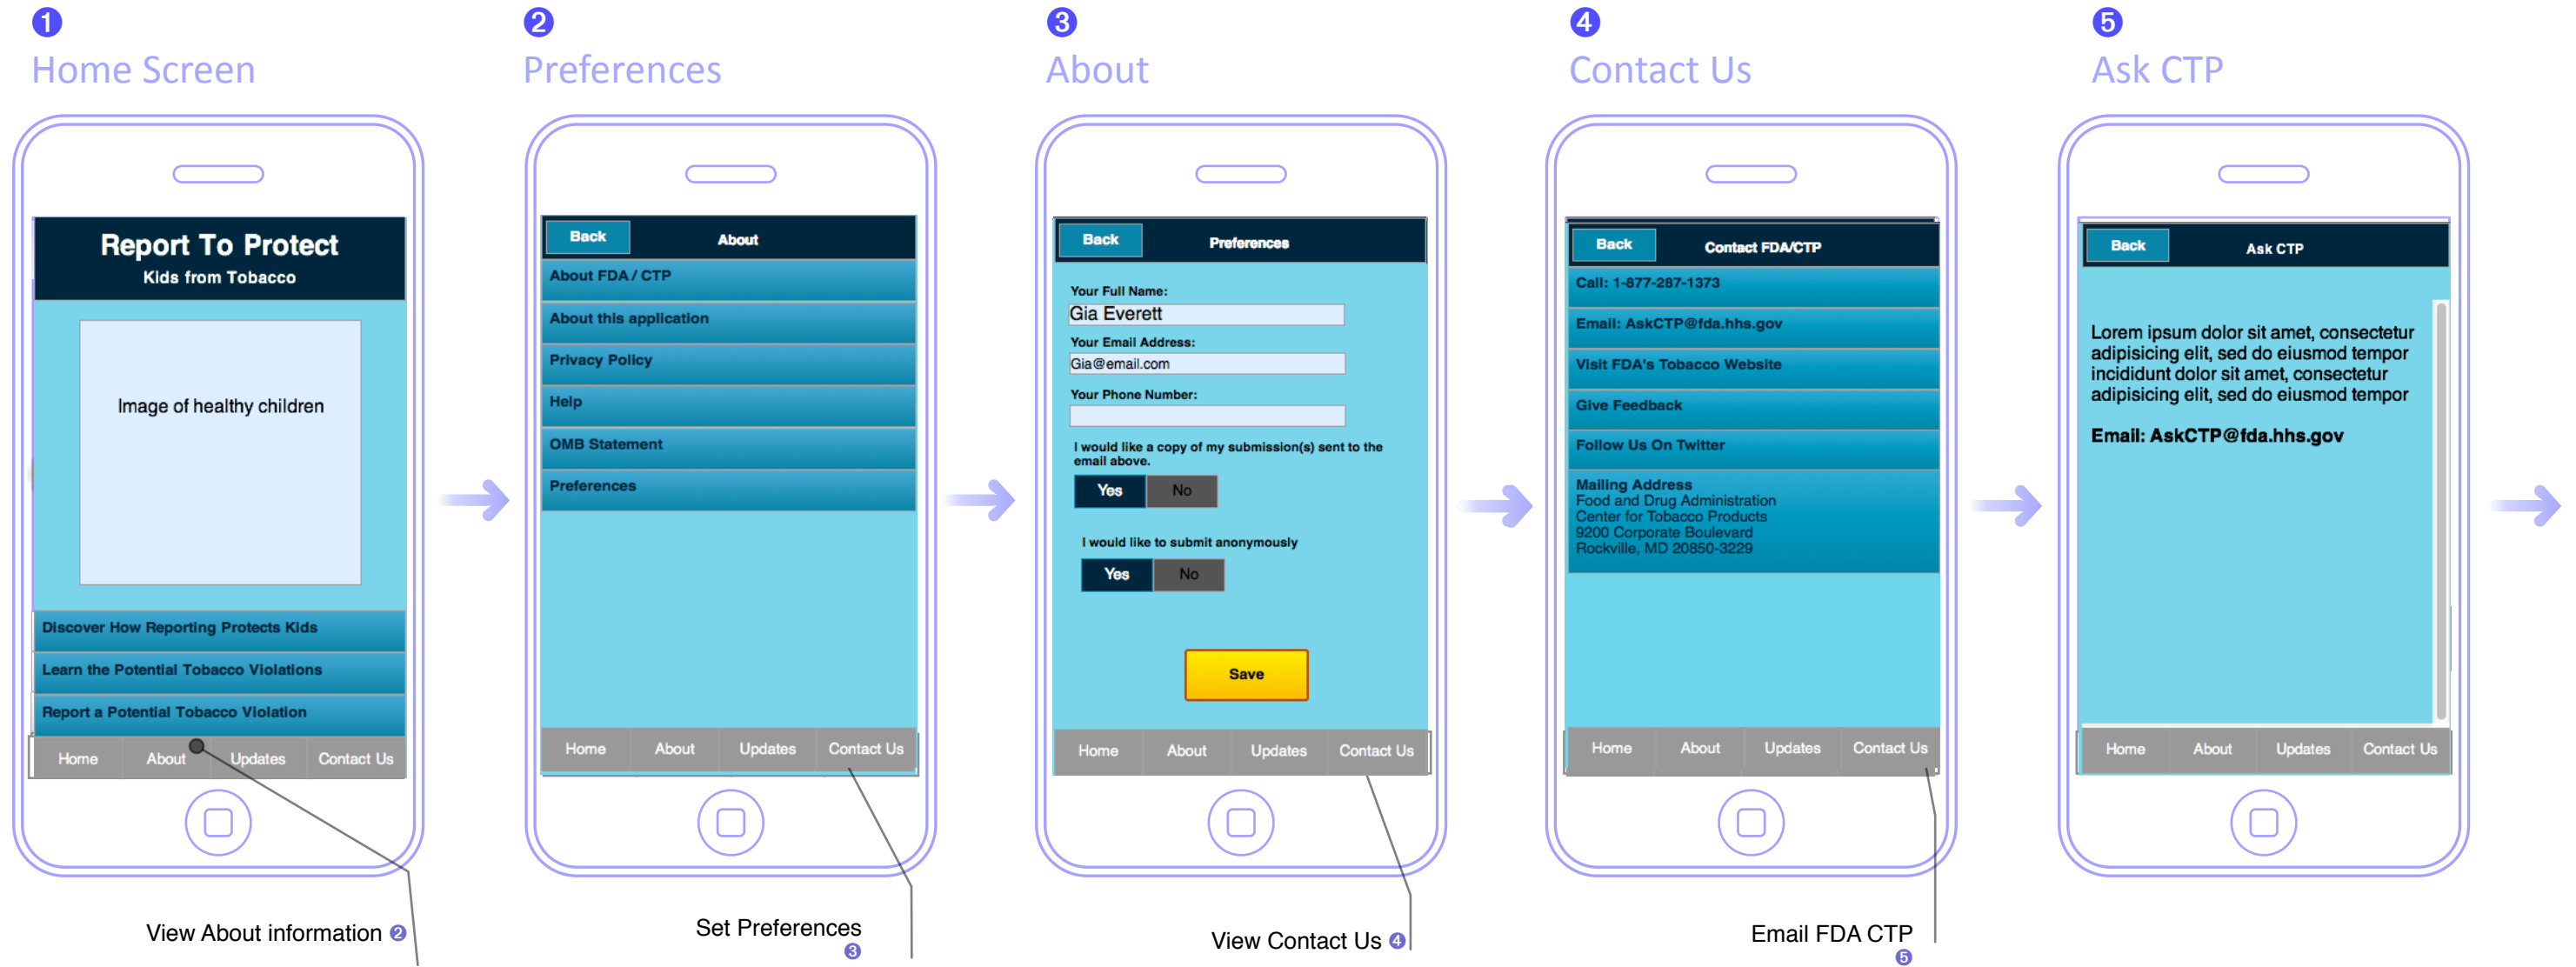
1
Home Screen

Report To Protect
Kids from Tobacco

Image of healthy children

Discover How Reporting Protects Kids
Learn the Potential Tobacco Violations
Report a Potential Tobacco Violation

Home About Updates Contact Us

View About information 2

2
Preferences

Back About
About FDA / CTP
About this application
Privacy Policy
Help
OMB Statement
Preferences

Home About Updates Contact Us

Set Preferences 3

3
About

Back Preferences
Your Full Name:
Gia Everett
Your Email Address:
Gia@email.com
Your Phone Number:

I would like a copy of my submission(s) sent to the email above.
Yes No

I would like to submit anonymously
Yes No

Save

Home About Updates Contact Us

View Contact Us 4

4
Contact Us

Back Contact FDA/CTP
Call: 1-877-287-1373
Email: AskCTP@fda.hhs.gov
Visit FDA's Tobacco Website
Give Feedback
Follow Us On Twitter
Mailing Address
Food and Drug Administration
Center for Tobacco Products
9200 Corporate Boulevard
Rockville, MD 20850-3229

Home About Updates Contact Us

Email FDA CTP 5

5
Ask CTP

Back Ask CTP
Lorem ipsum dolor sit amet, consectetur adipisicing elit, sed do eiusmod tempor incididunt dolor sit amet, consectetur adipisicing elit, sed do eiusmod tempor

Email: AskCTP@fda.hhs.gov

Home About Updates Contact Us